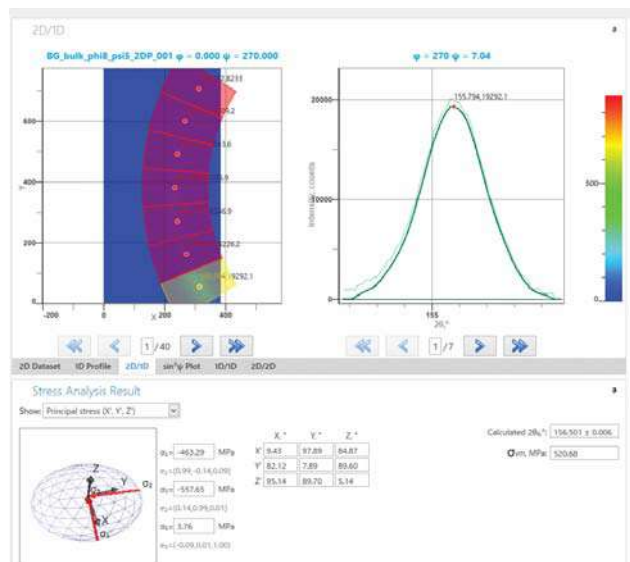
2D/1D

BG_bulk_phi8_psi5_2DP_001 φ = 0.000 ψ = 270.000

φ = 270 ψ = 7.04

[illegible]8233

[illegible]0.2

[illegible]3.6

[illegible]9

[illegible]6.9

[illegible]226.2

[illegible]19292.1

600

400

200

0

-200

0

200

400

X

Y

155.794,19292.1

20000

10000

0

155

2θ,°

Intensity, counts

500

0

1 /40

1 /7

2D Dataset | 1D Profile | 2D/1D | sin²ψ Plot | 1D/1D | 2D/2D

Stress Analysis Result

Show: Principal stress (X', Y', Z')

Z

Y

X

σ₂

σ₁

σ₁= -463.29 MPa

e₁=(0.99,-0.14,0.09)

σ₂= -557.65 MPa

e₂=(0.14,0.99,0.01)

σ₃= 3.76 MPa

e₃=(-0.09,0.01,1.00)

| | X, ° | Y, ° | Z, ° |
|---|---|---|---|
| X' | 9.43 | 97.89 | 84.87 |
| Y' | 82.12 | 7.89 | 89.60 |
| Z' | 95.14 | 89.70 | 5.14 |

Calculated 2θ₀°: 156.501 ± 0.006

σvm, MPa: 520.68